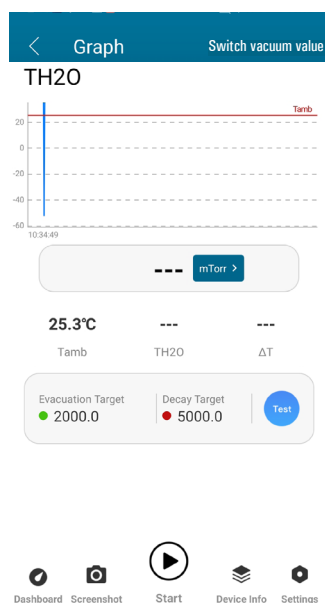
<
Graph
Switch vacuum value

TH2O

Tamb
20
0
-20
-40
-60
10:34:49

--- mTorr >

25.3℃
Tamb

---
TH2O

---
ΔT

Evacuation Target
2000.0

Decay Target
5000.0

Test

Dashboard
Screenshot
Start
Device Info
Settings